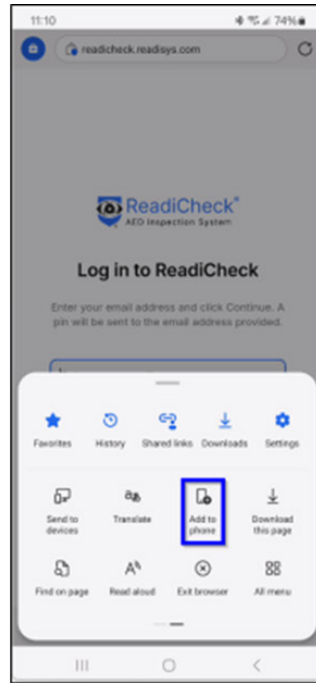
11:10

74%

readicheck.readisys.com

ReadiCheck®
AED Inspection System

Log in to ReadiCheck

Enter your email address and click Continue. A pin will be sent to the email address provided.

Favorites
History
Shared links
Downloads
Settings

Send to devices
Translate
Add to phone
Download this page

Find on page
Read aloud
Exit browser
All menu